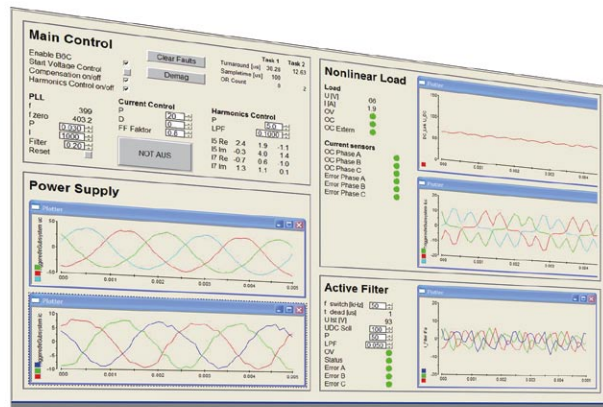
Main Control

Enable B6C
Start Voltage Control
Compensation on/off
Harmonics Control on/off

Clear Faults
Demag

| | Task 1 | Task 2 |
|---|---|---|
| Turnaround [us] | 36.29 | 12.63 |
| Sampletime [us] | 100 | |
| OR Count | 0 | 2 |

PLL
f 399
f zero 403.2
P 0.330
I 1800
Filter 0.20
Reset

Current Control
P 20
D 0
FF Faktor 0.6

NOT AUS

Harmonics Control
P 5.0
LPF 0.1000

| | | | |
|---|---|---|---|
| I5 Re | 2.4 | 1.9 | -1.1 |
| I5 Im | -0.3 | 4.0 | 1.4 |
| I7 Re | -0.7 | 0.6 | 1.0 |
| I7 Im | 1.3 | 1.1 | 0.1 |

Nonlinear Load

Load
U [V] 06
I [A] 1.9
OV
OC
OC Extern

Current sensors
OC Phase A
OC Phase B
OC Phase C
Error Phase A
Error Phase B
Error Phase C

Plotter
0 0.001 0.002 0.003 0.004

Plotter

Power Supply

Plotter
10 5 0 -5 -10
000 0.001 0.002 0.003 0.004 0.005

Plotter
10 5 0 -5 -10
000 0.001 0.002 0.003 0.004 0.005

Active Filter

f switch [kHz] 50
t dead [us] 1
U fil [V] 93
UDC Soll 100
P 50
LPF 0.050
OV
Status
Error A
Error B
Error C

Plotter
200 100 0 -100 -200
000 0.001 0.002 0.003 0.004 0.005